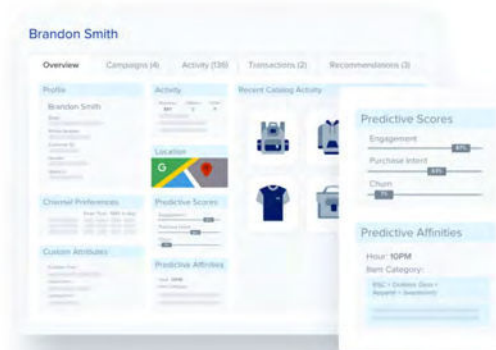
Brandon Smith

Overview
Campaigns (4)
Activity (136)
Transactions (2)
Recommendations (3)

Profile
Brandon Smith

Activity

Recent Catalog Activity

Location

Channel Preferences

Predictive Scores

Custom Attributes

Predictive Affinities

Predictive Scores
Engagement
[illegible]
Purchase Intent
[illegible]
Churn
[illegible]

Predictive Affinities
Hour: 10PM
Item Category:
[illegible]